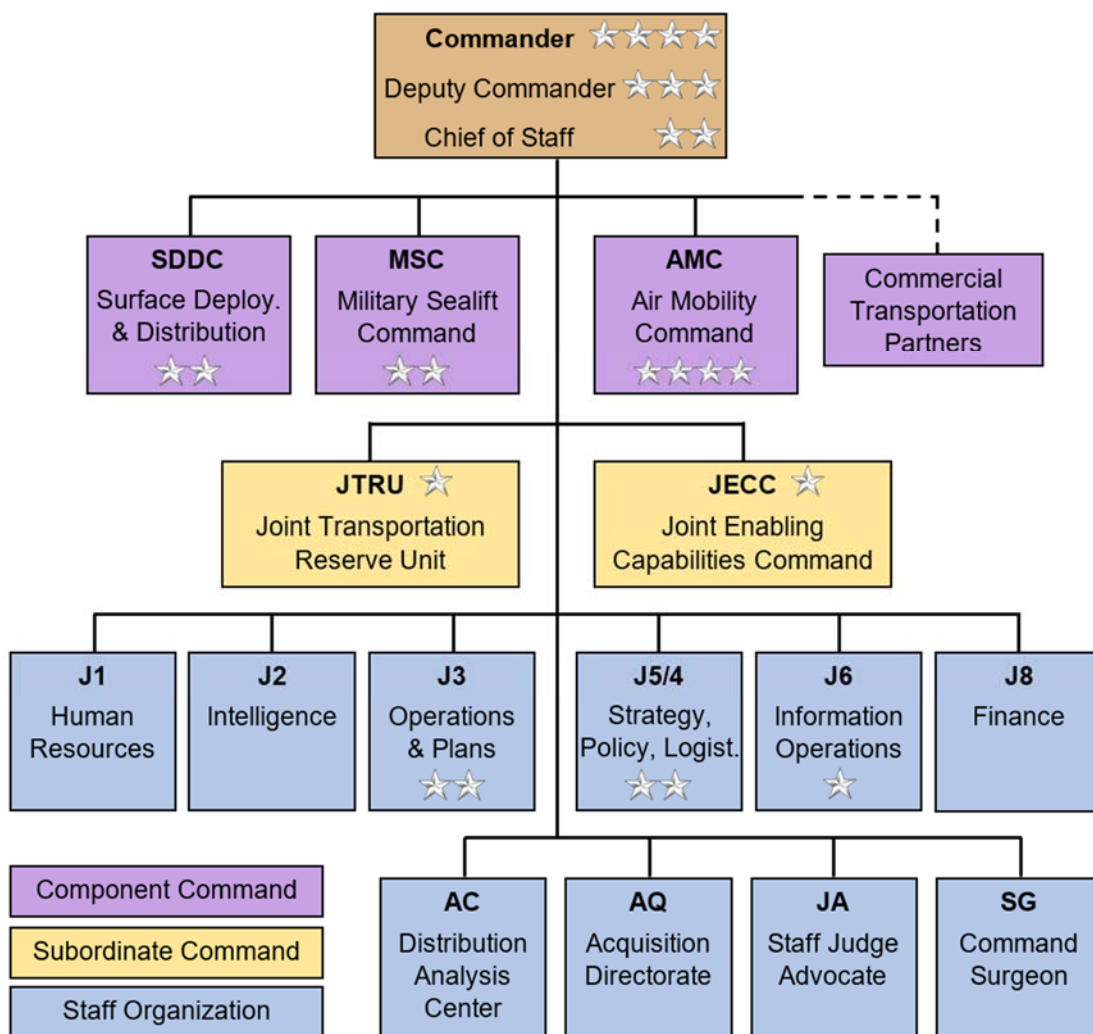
Commander
Deputy Commander
Chief of Staff

SDDC
Surface Deploy. & Distribution

MSC
Military Sealift Command

AMC
Air Mobility Command

Commercial Transportation Partners

JTRU
Joint Transportation Reserve Unit

JECC
Joint Enabling Capabilities Command

J1
Human Resources

J2
Intelligence

J3
Operations & Plans

J5/4
Strategy, Policy, Logist.

J6
Information Operations

J8
Finance

Component Command

Subordinate Command

Staff Organization

AC
Distribution Analysis Center

AQ
Acquisition Directorate

JA
Staff Judge Advocate

SG
Command Surgeon